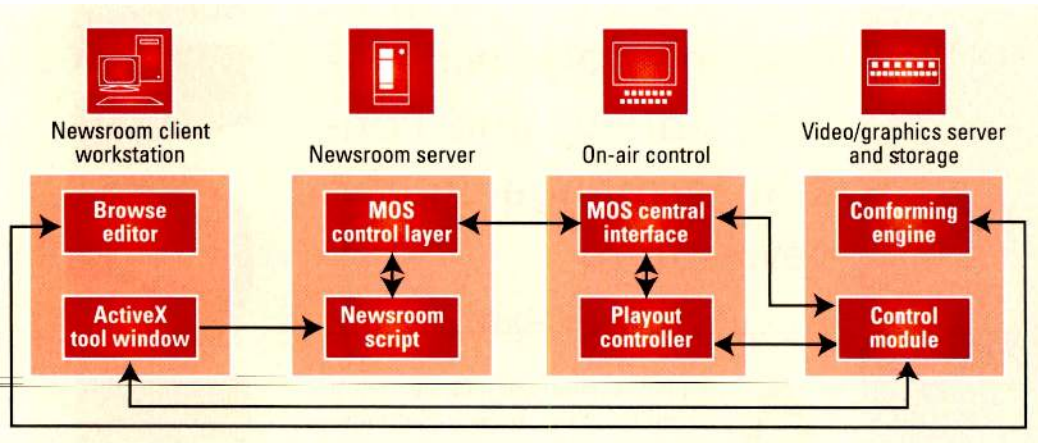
Newsroom client workstation

Browse editor

ActiveX tool window

Newsroom server

MOS control layer

Newsroom script

On-air control

MOS central interface

Playout controller

Video/graphics server and storage

Conforming engine

Control module